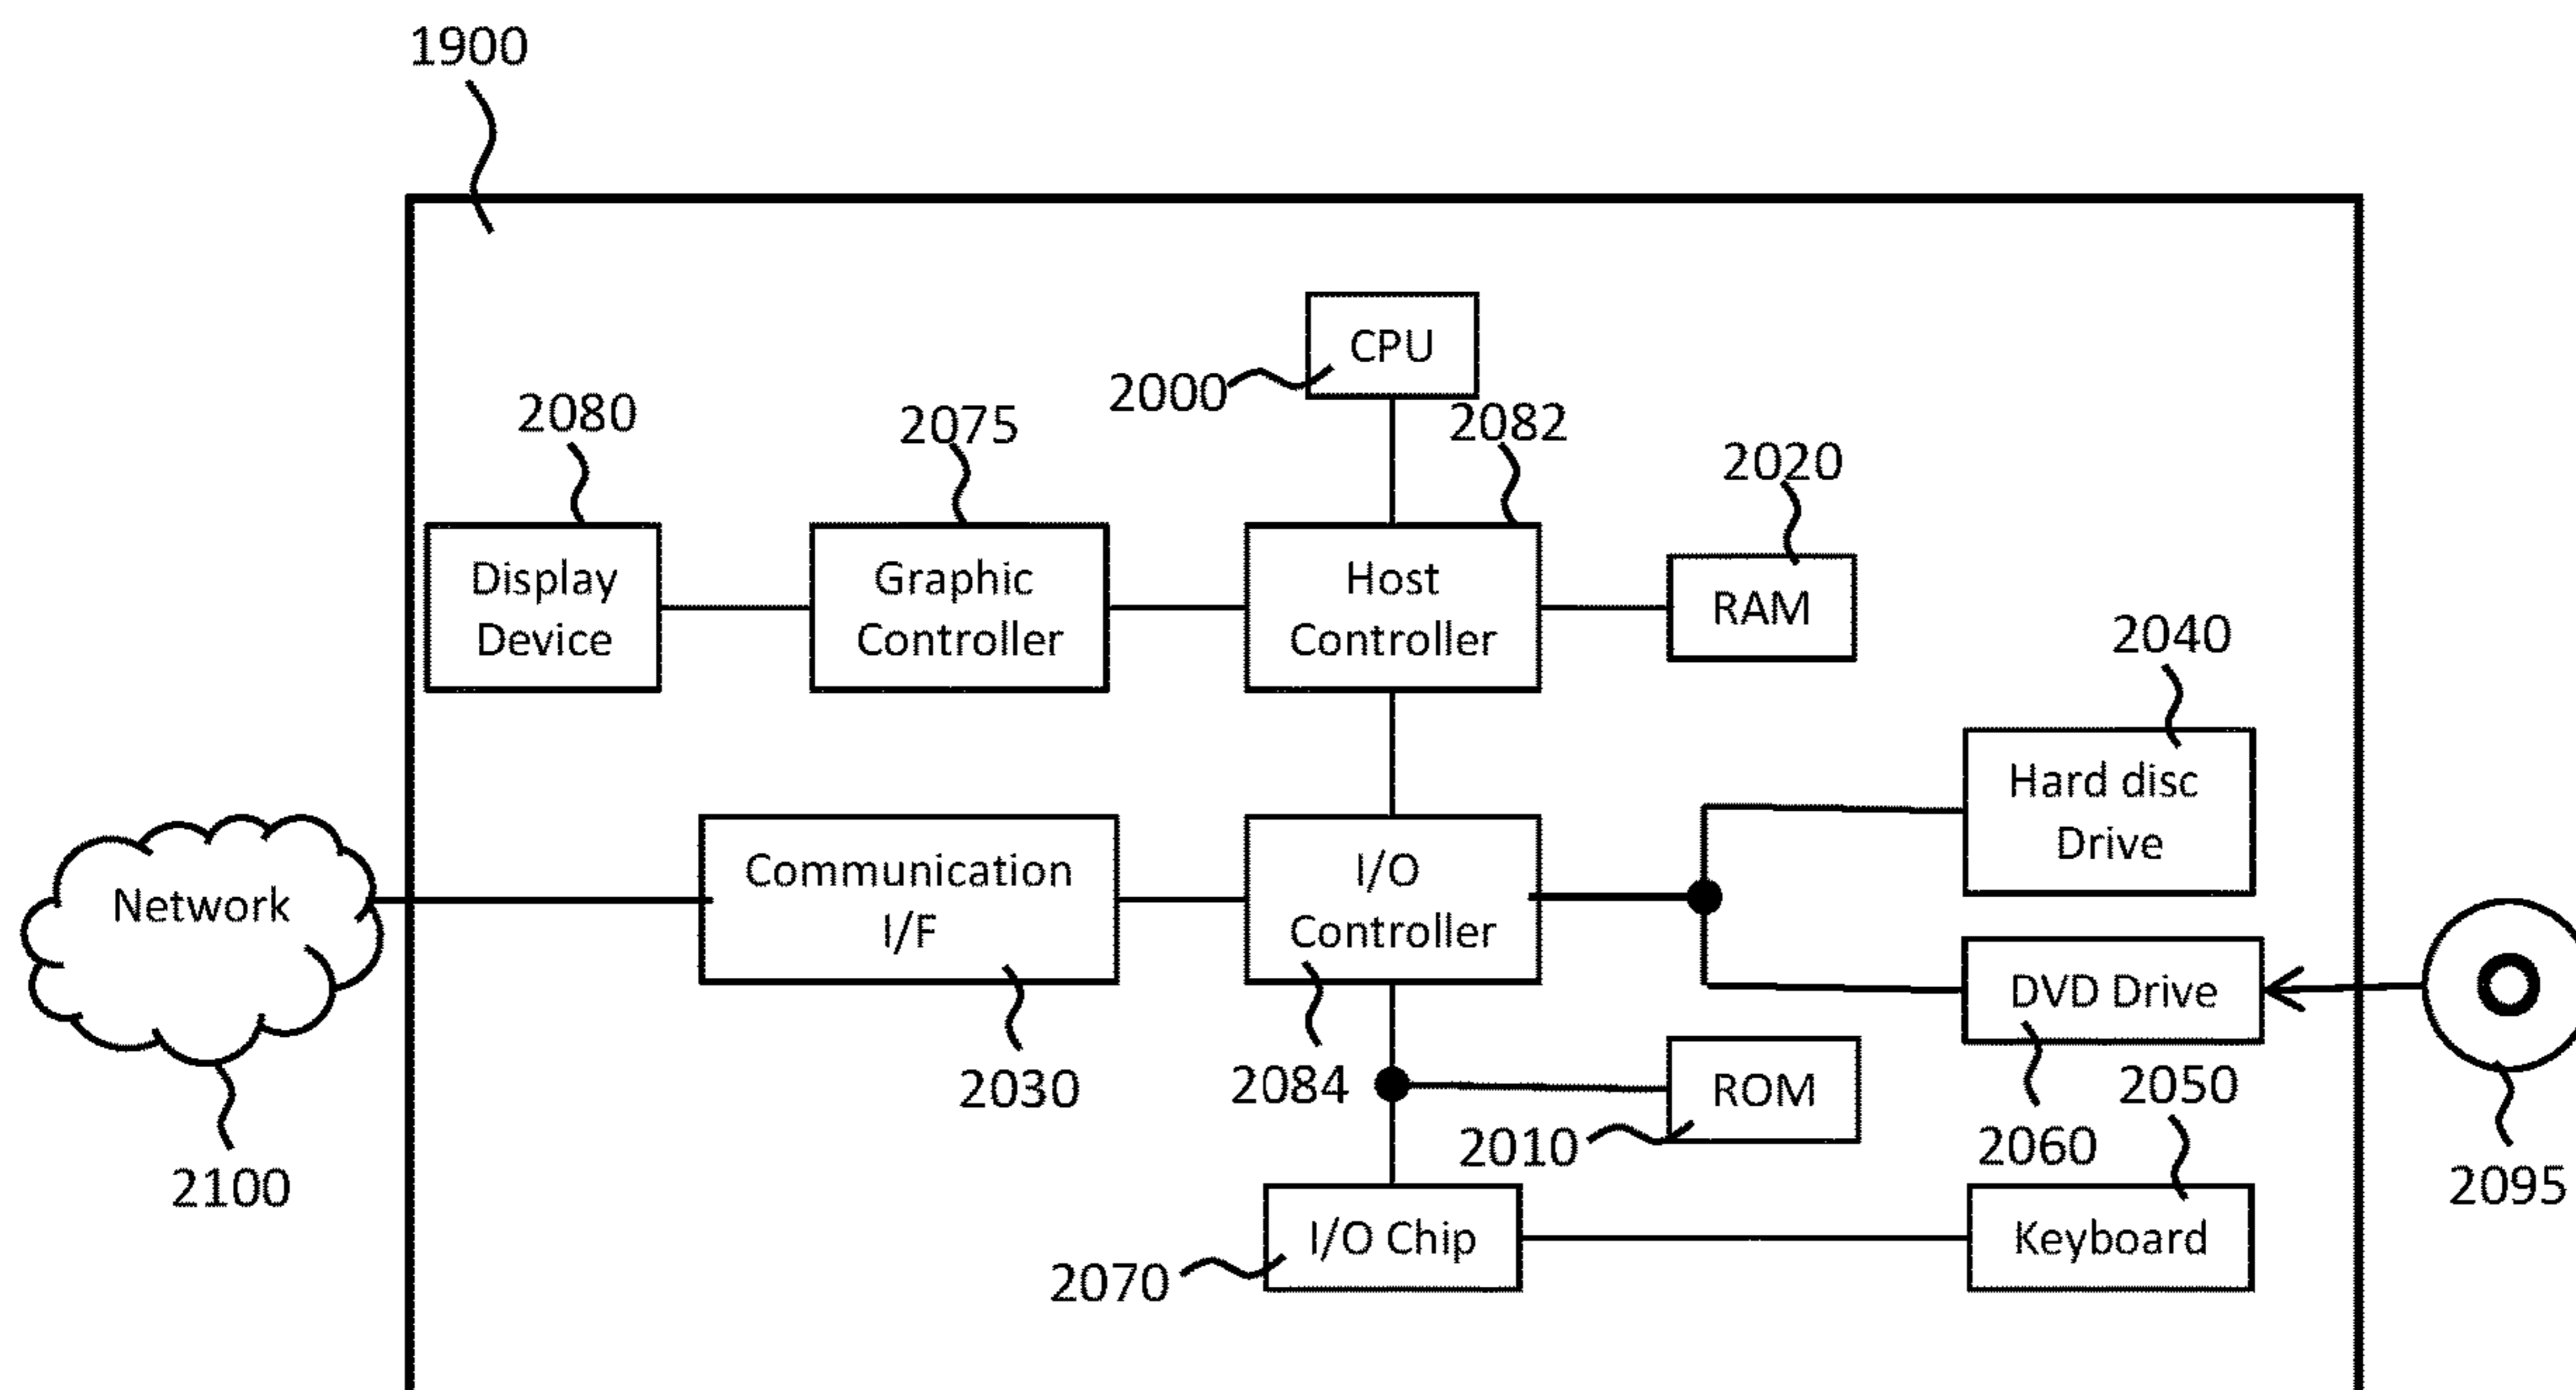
1900

CPU

2000

2080

2075

2082

2020

Display Device

Graphic Controller

Host Controller

RAM

2040

Hard disc Drive

Network

Communication I/F

I/O Controller

DVD Drive

2030

2084

ROM

2010

2060

2050

2100

I/O Chip

Keyboard

2095

2070